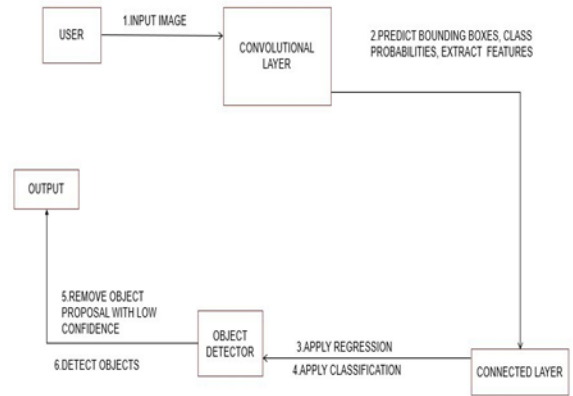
USER

1.INPUT IMAGE

CONVOLUTIONAL LAYER

2.PREDICT BOUNDING BOXES, CLASS PROBABILITIES, EXTRACT FEATURES

OUTPUT

5.REMOVE OBJECT PROPOSAL WITH LOW CONFIDENCE

6.DETECT OBJECTS

OBJECT DETECTOR

3.APPLY REGRESSION

4.APPLY CLASSIFICATION

CONNECTED LAYER